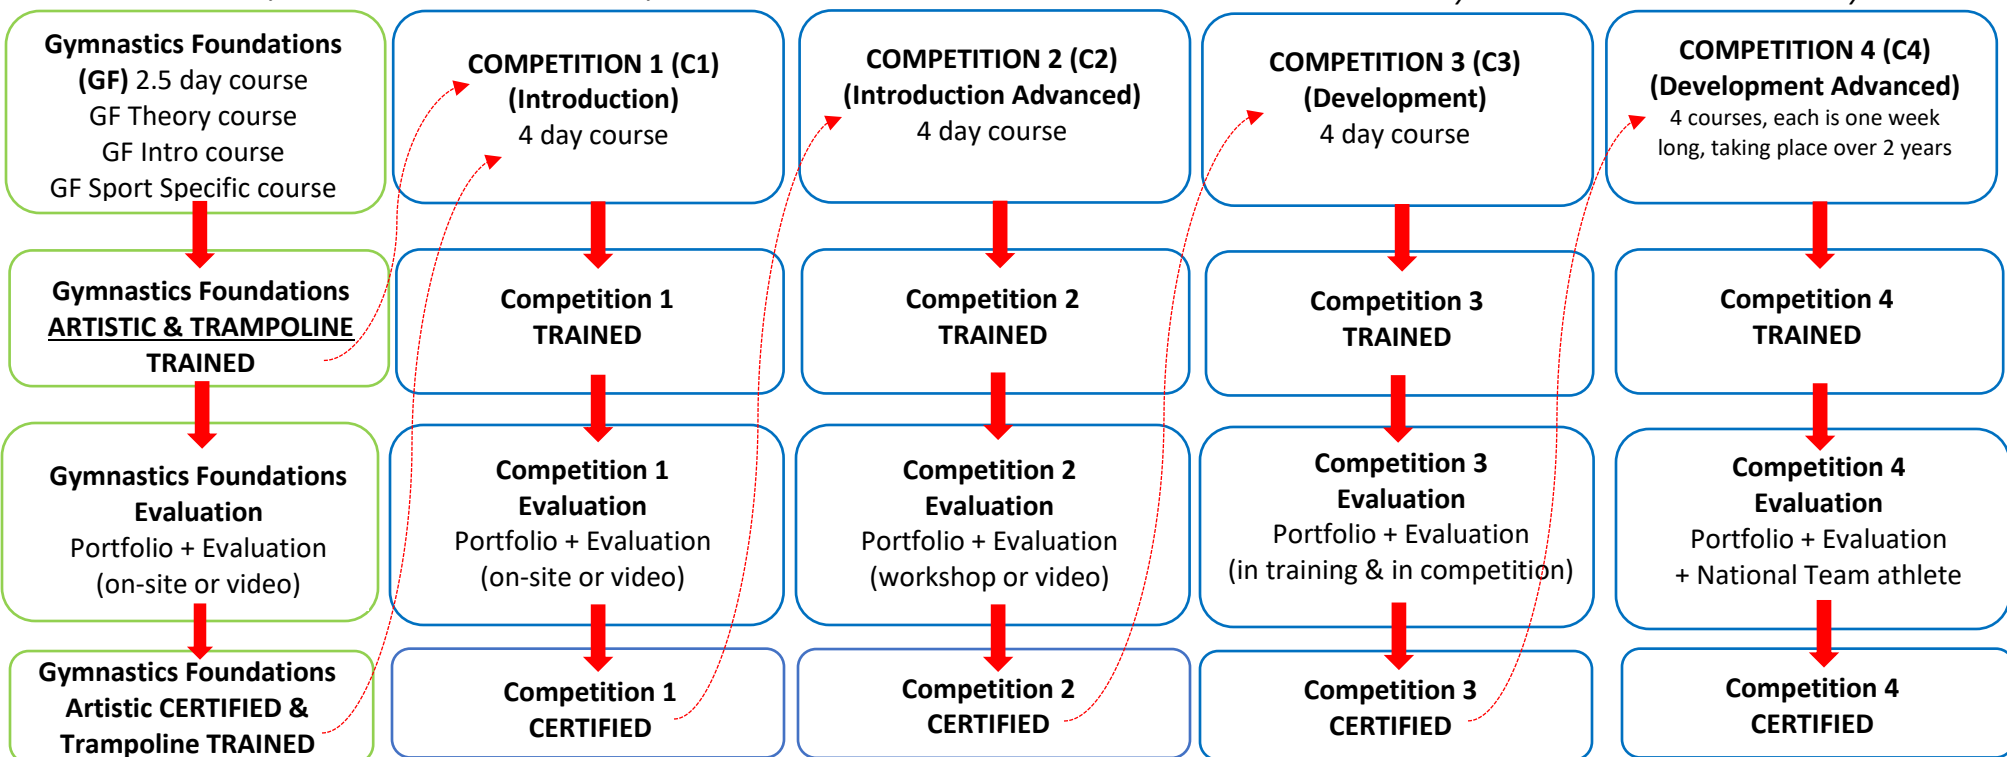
Gymnastics Foundations (GF) 2.5 day course
GF Theory course
GF Intro course
GF Sport Specific course

Gymnastics Foundations
ARTISTIC & TRAMPOLINE
TRAINED

Gymnastics Foundations
Evaluation
Portfolio + Evaluation
(on-site or video)

Gymnastics Foundations
Artistic CERTIFIED &
Trampoline TRAINED

COMPETITION 1 (C1)
(Introduction)
4 day course

Competition 1
TRAINED

Competition 1
Evaluation
Portfolio + Evaluation
(on-site or video)

Competition 1
CERTIFIED

COMPETITION 2 (C2)
(Introduction Advanced)
4 day course

Competition 2
TRAINED

Competition 2
Evaluation
Portfolio + Evaluation
(workshop or video)

Competition 2
CERTIFIED

COMPETITION 3 (C3)
(Development)
4 day course

Competition 3
TRAINED

Competition 3
Evaluation
Portfolio + Evaluation
(in training & in competition)

Competition 3
CERTIFIED

COMPETITION 4 (C4)
(Development Advanced)
4 courses, each is one week long, taking place over 2 years

Competition 4
TRAINED

Competition 4
Evaluation
Portfolio + Evaluation
+ National Team athlete

Competition 4
CERTIFIED